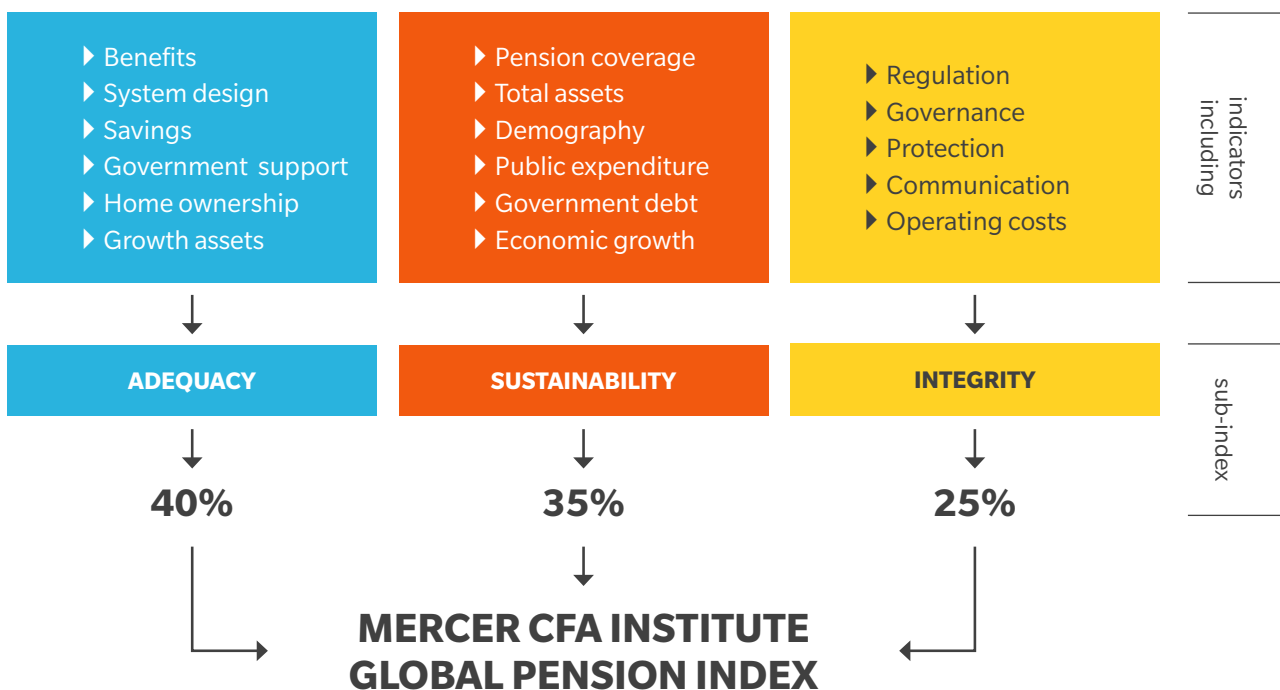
Benefits
System design
Savings
Government support
Home ownership
Growth assets

Pension coverage
Total assets
Demography
Public expenditure
Government debt
Economic growth

Regulation
Governance
Protection
Communication
Operating costs

indicators including

ADEQUACY

SUSTAINABILITY

INTEGRITY

sub-index

40%

35%

25%

MERCER CFA INSTITUTE GLOBAL PENSION INDEX